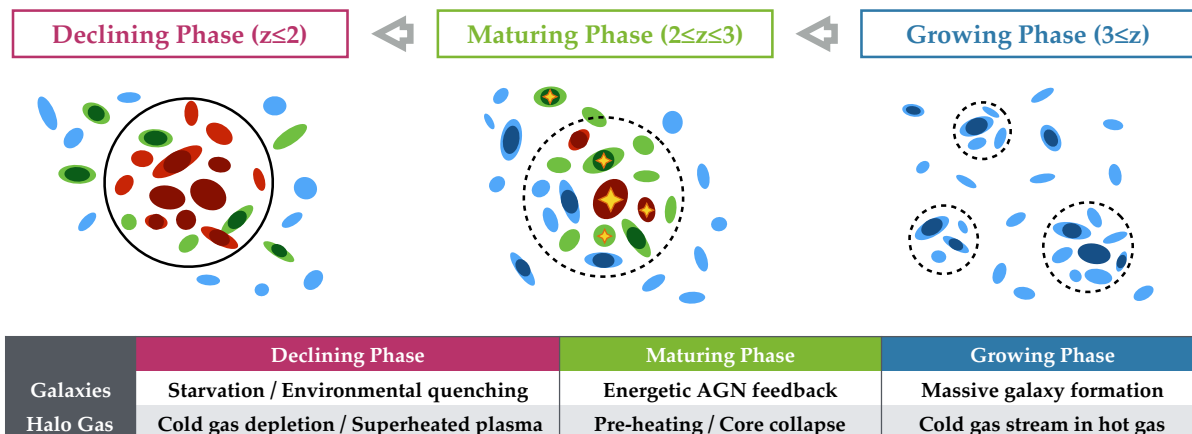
Declining Phase (z≤2)

Maturing Phase (2≤z≤3)

Growing Phase (3≤z)

|  | Declining Phase | Maturing Phase | Growing Phase |
|---|---|---|---|
| Galaxies | Starvation / Environmental quenching | Energetic AGN feedback | Massive galaxy formation |
| Halo Gas | Cold gas depletion / Superheated plasma | Pre-heating / Core collapse | Cold gas stream in hot gas |